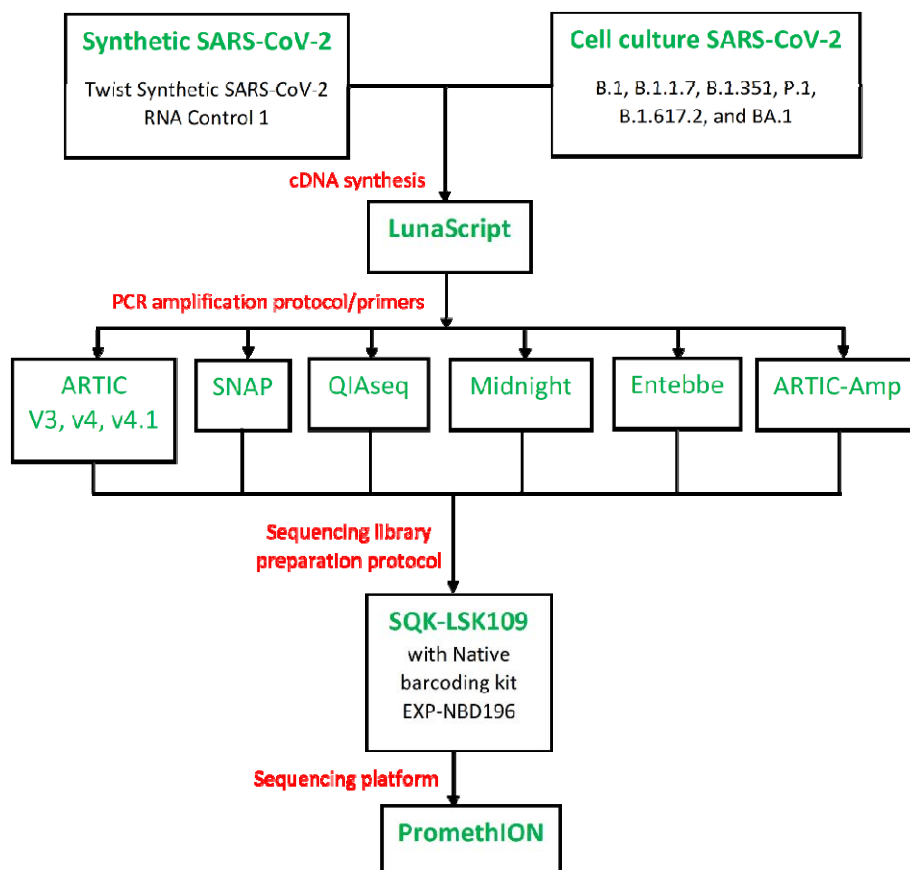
Synthetic SARS-CoV-2
Twist Synthetic SARS-CoV-2 RNA Control 1

Cell culture SARS-CoV-2
B.1, B.1.1.7, B.1.351, P.1, B.1.617.2, and BA.1

cDNA synthesis

LunaScript

PCR amplification protocol/primers

ARTIC V3, v4, v4.1

SNAP

QIAseq

Midnight

Entebbe

ARTIC-Amp

Sequencing library preparation protocol

SQK-LSK109
with Native barcoding kit EXP-NBD196

Sequencing platform

PromethION